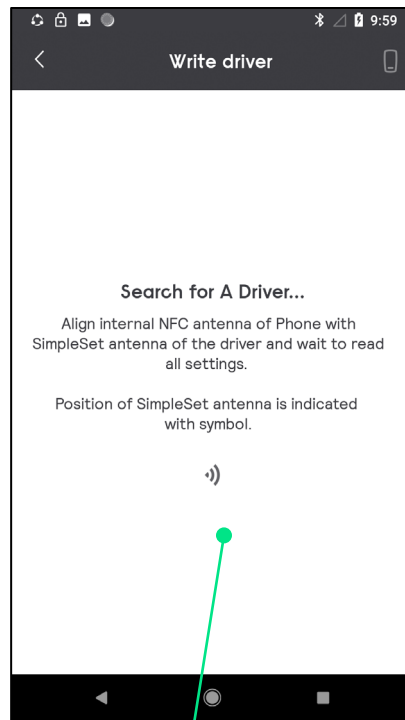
9:59

Write driver

Search for A Driver...

Align internal NFC antenna of Phone with SimpleSet antenna of the driver and wait to read all settings.

Position of SimpleSet antenna is indicated with symbol.